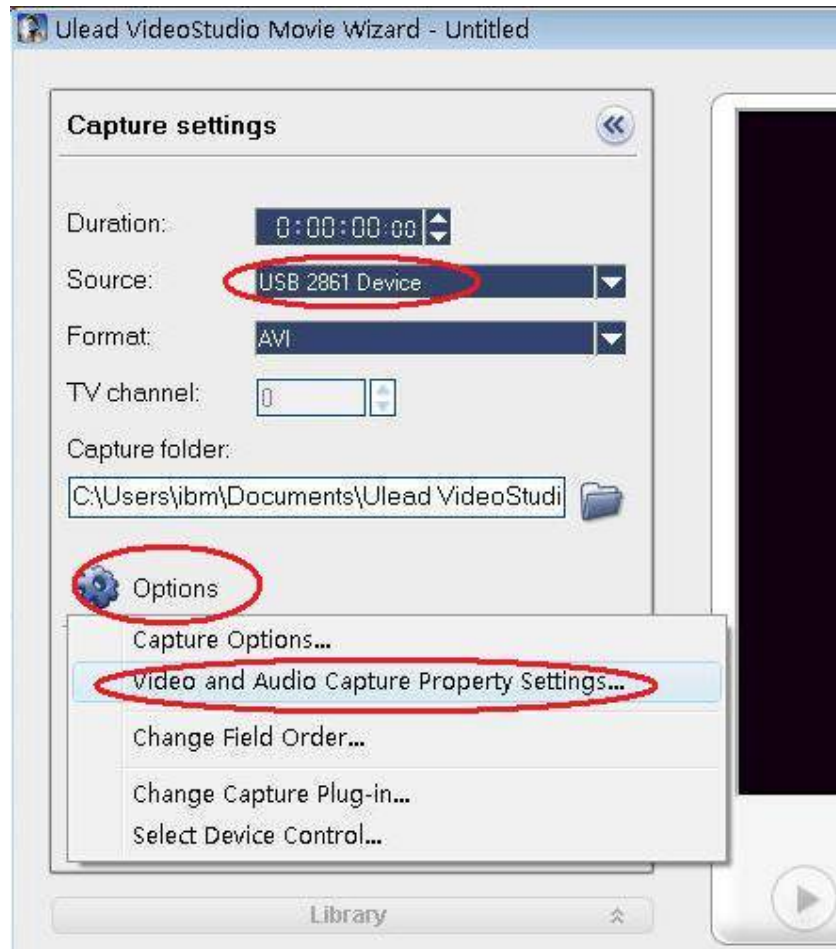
Ulead VideoStudio Movie Wizard - Untitled

Capture settings

Duration: 0:00:00:00

Source: USB 2861 Device

Format: AVI

TV channel: 0

Capture folder:

C:\Users\ibm\Documents\Ulead VideoStudi

Options

Capture Options...

Video and Audio Capture Property Settings...

Change Field Order...

Change Capture Plug-in...

Select Device Control...

Library